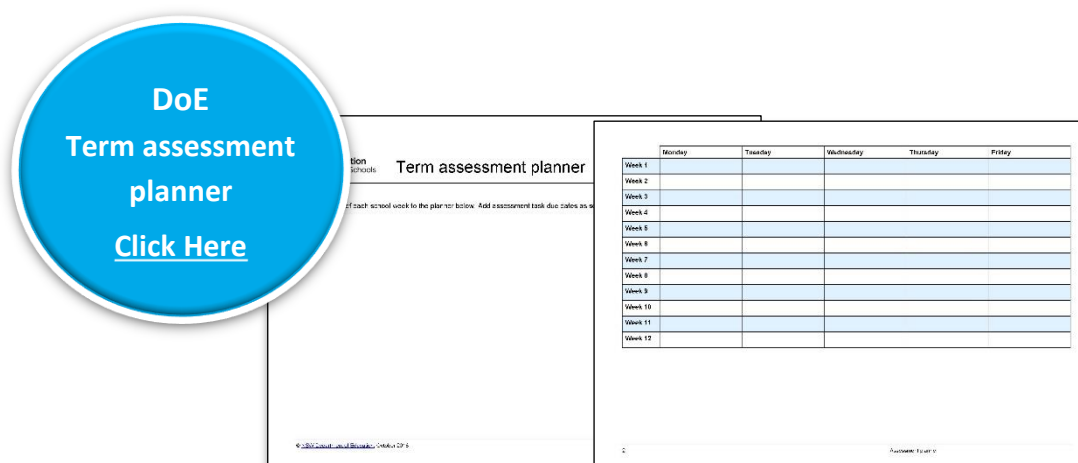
DoE
Term assessment planner
Click Here

ation
Schools
Term assessment planner

of each school week to the planner below. Add assessment task due dates as s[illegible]

| | Monday | Tuesday | Wednesday | Thursday | Friday |
|---|---|---|---|---|---|
| Week 1 | | | | | |
| Week 2 | | | | | |
| Week 3 | | | | | |
| Week 4 | | | | | |
| Week 5 | | | | | |
| Week 6 | | | | | |
| Week 7 | | | | | |
| Week 8 | | | | | |
| Week 9 | | | | | |
| Week 10 | | | | | |
| Week 11 | | | | | |
| Week 12 | | | | | |

© NSW Department of Education, October 2018

2 Assessment planner